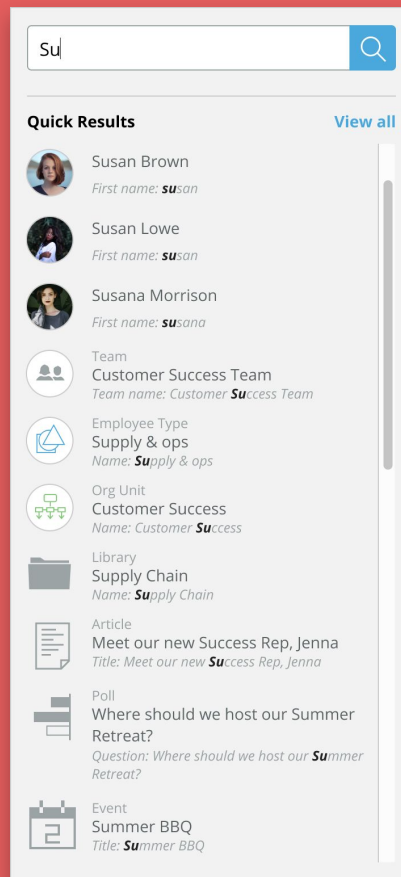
Su

Quick Results View all

Susan Brown
First name: **su**san

Susan Lowe
First name: **su**san

Susana Morrison
First name: **su**sana

Team
Customer Success Team
Team name: Customer **Su**ccess Team

Employee Type
Supply & ops
Name: **Su**pply & ops

Org Unit
Customer Success
Name: Customer **Su**ccess

Library
Supply Chain
Name: **Su**pply Chain

Article
Meet our new Success Rep, Jenna
Title: Meet our new **Su**ccess Rep, Jenna

Poll
Where should we host our Summer Retreat?
Question: Where should we host our **Su**mmer Retreat?

Event
Summer BBQ
Title: **Su**mmer BBQ